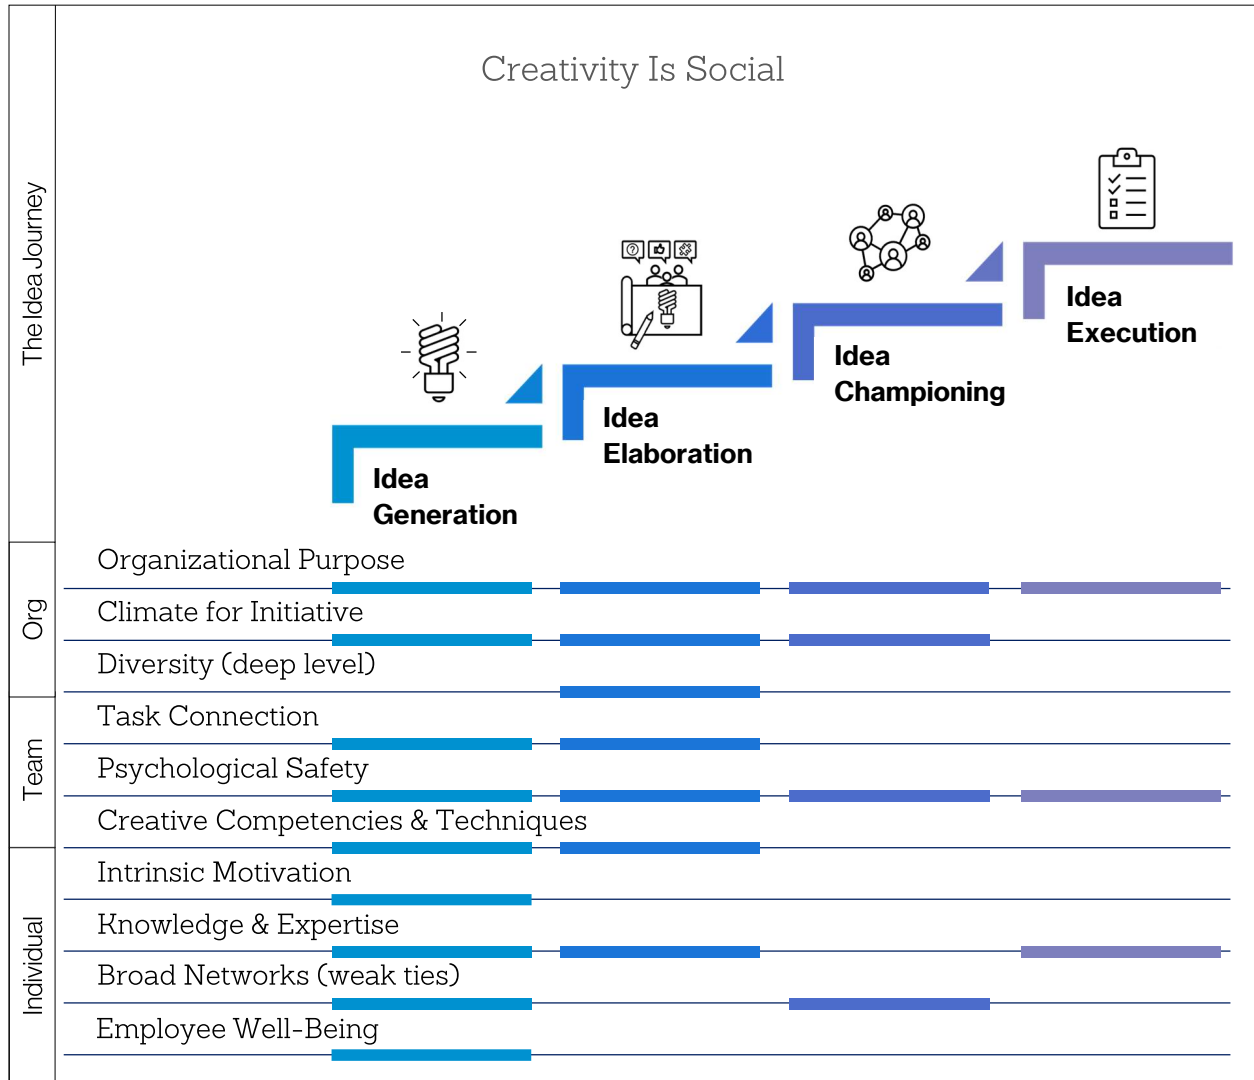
Creativity Is Social

The Idea Journey

Idea Generation

Idea Elaboration

Idea Championing

Idea Execution

Org

Organizational Purpose

Climate for Initiative

Diversity (deep level)

Team

Task Connection

Psychological Safety

Creative Competencies & Techniques

Individual

Intrinsic Motivation

Knowledge & Expertise

Broad Networks (weak ties)

Employee Well-Being